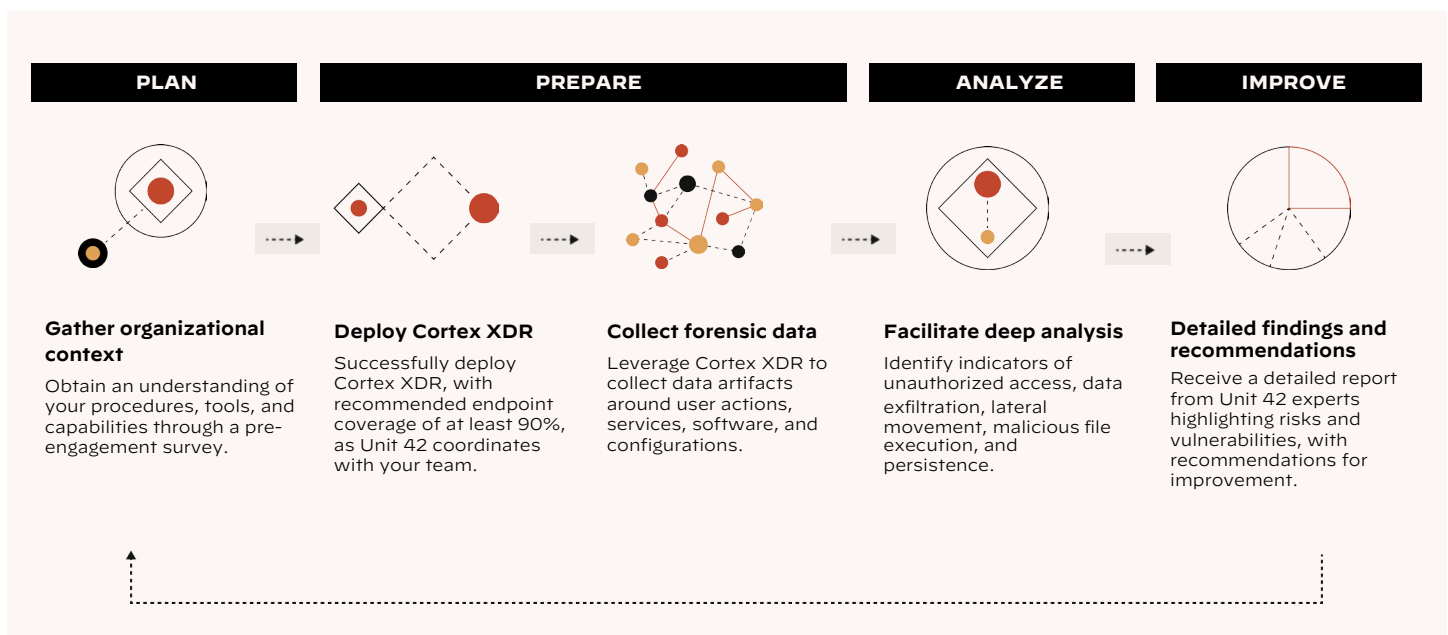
PLAN

PREPARE

ANALYZE

IMPROVE

Gather organizational context

Obtain an understanding of your procedures, tools, and capabilities through a pre-engagement survey.

Deploy Cortex XDR

Successfully deploy Cortex XDR, with recommended endpoint coverage of at least 90%, as Unit 42 coordinates with your team.

Collect forensic data

Leverage Cortex XDR to collect data artifacts around user actions, services, software, and configurations.

Facilitate deep analysis

Identify indicators of unauthorized access, data exfiltration, lateral movement, malicious file execution, and persistence.

Detailed findings and recommendations

Receive a detailed report from Unit 42 experts highlighting risks and vulnerabilities, with recommendations for improvement.